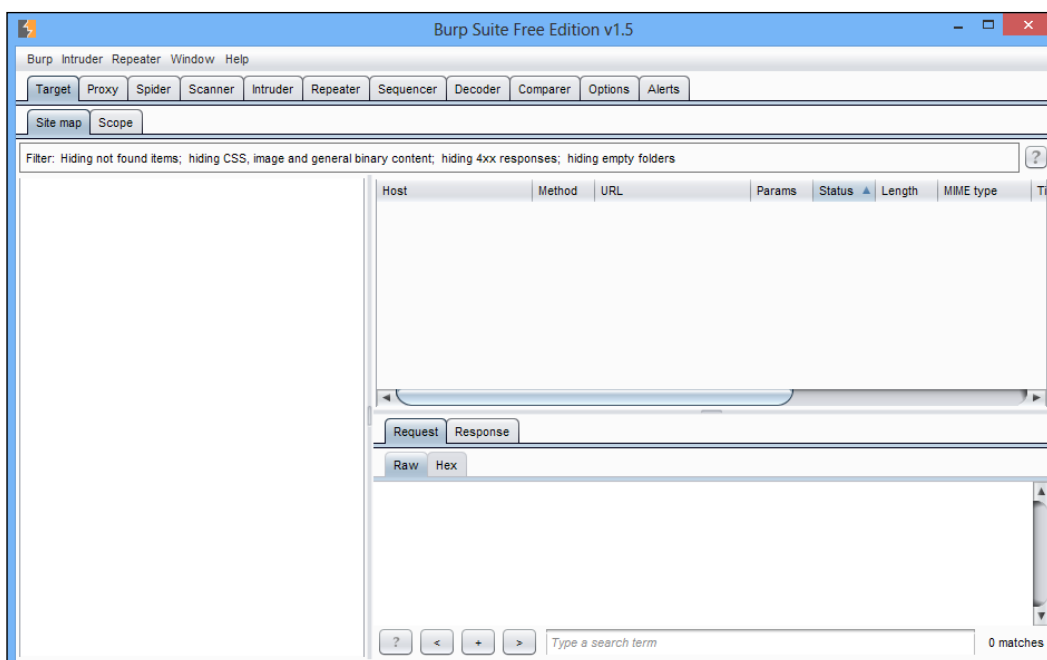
Burp Suite Free Edition v1.5

Burp Intruder Repeater Window Help

Target Proxy Spider Scanner Intruder Repeater Sequencer Decoder Comparer Options Alerts

Site map Scope

Filter: Hiding not found items; hiding CSS, image and general binary content; hiding 4xx responses; hiding empty folders

?

| Host | Method | URL | Params | Status ▲ | Length | MIME type | Ti |
|---|---|---|---|---|---|---|---|

Request Response

Raw Hex

? < + >

Type a search term

0 matches